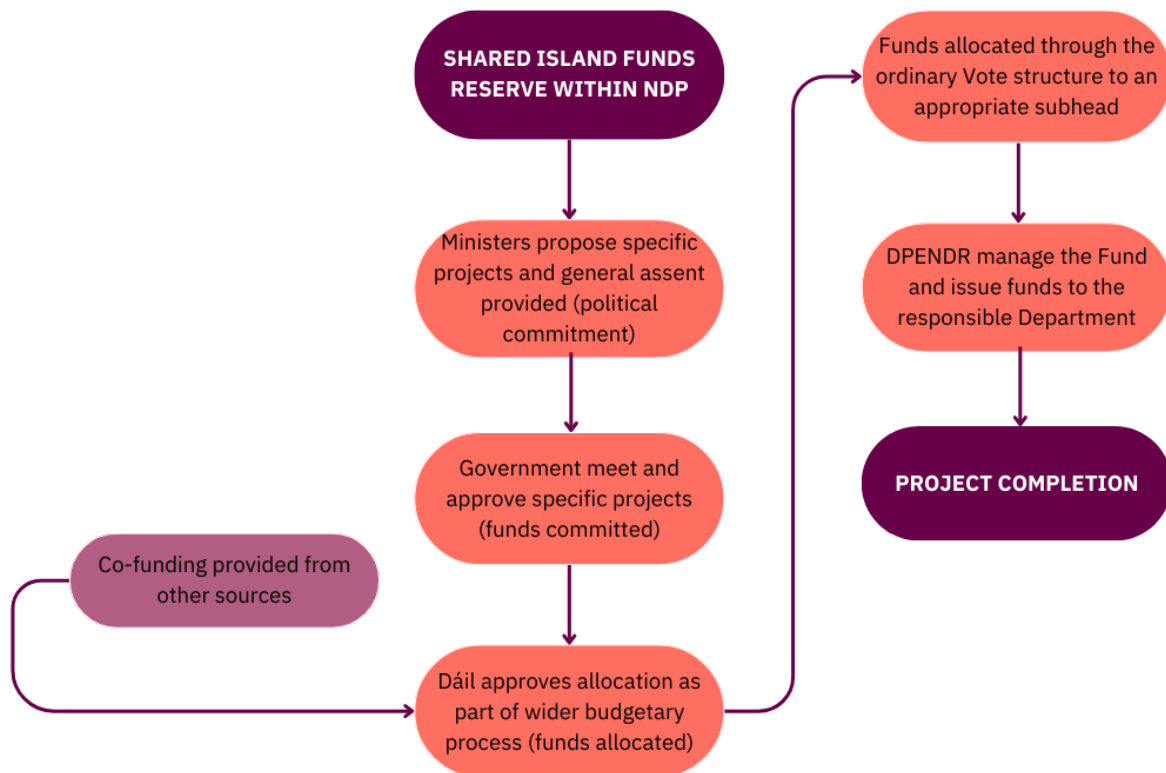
SHARED ISLAND FUNDS RESERVE WITHIN NDP

Ministers propose specific projects and general assent provided (political commitment)

Government meet and approve specific projects (funds committed)

Co-funding provided from other sources

Dáil approves allocation as part of wider budgetary process (funds allocated)

Funds allocated through the ordinary Vote structure to an appropriate subhead

DPENDR manage the Fund and issue funds to the responsible Department

PROJECT COMPLETION